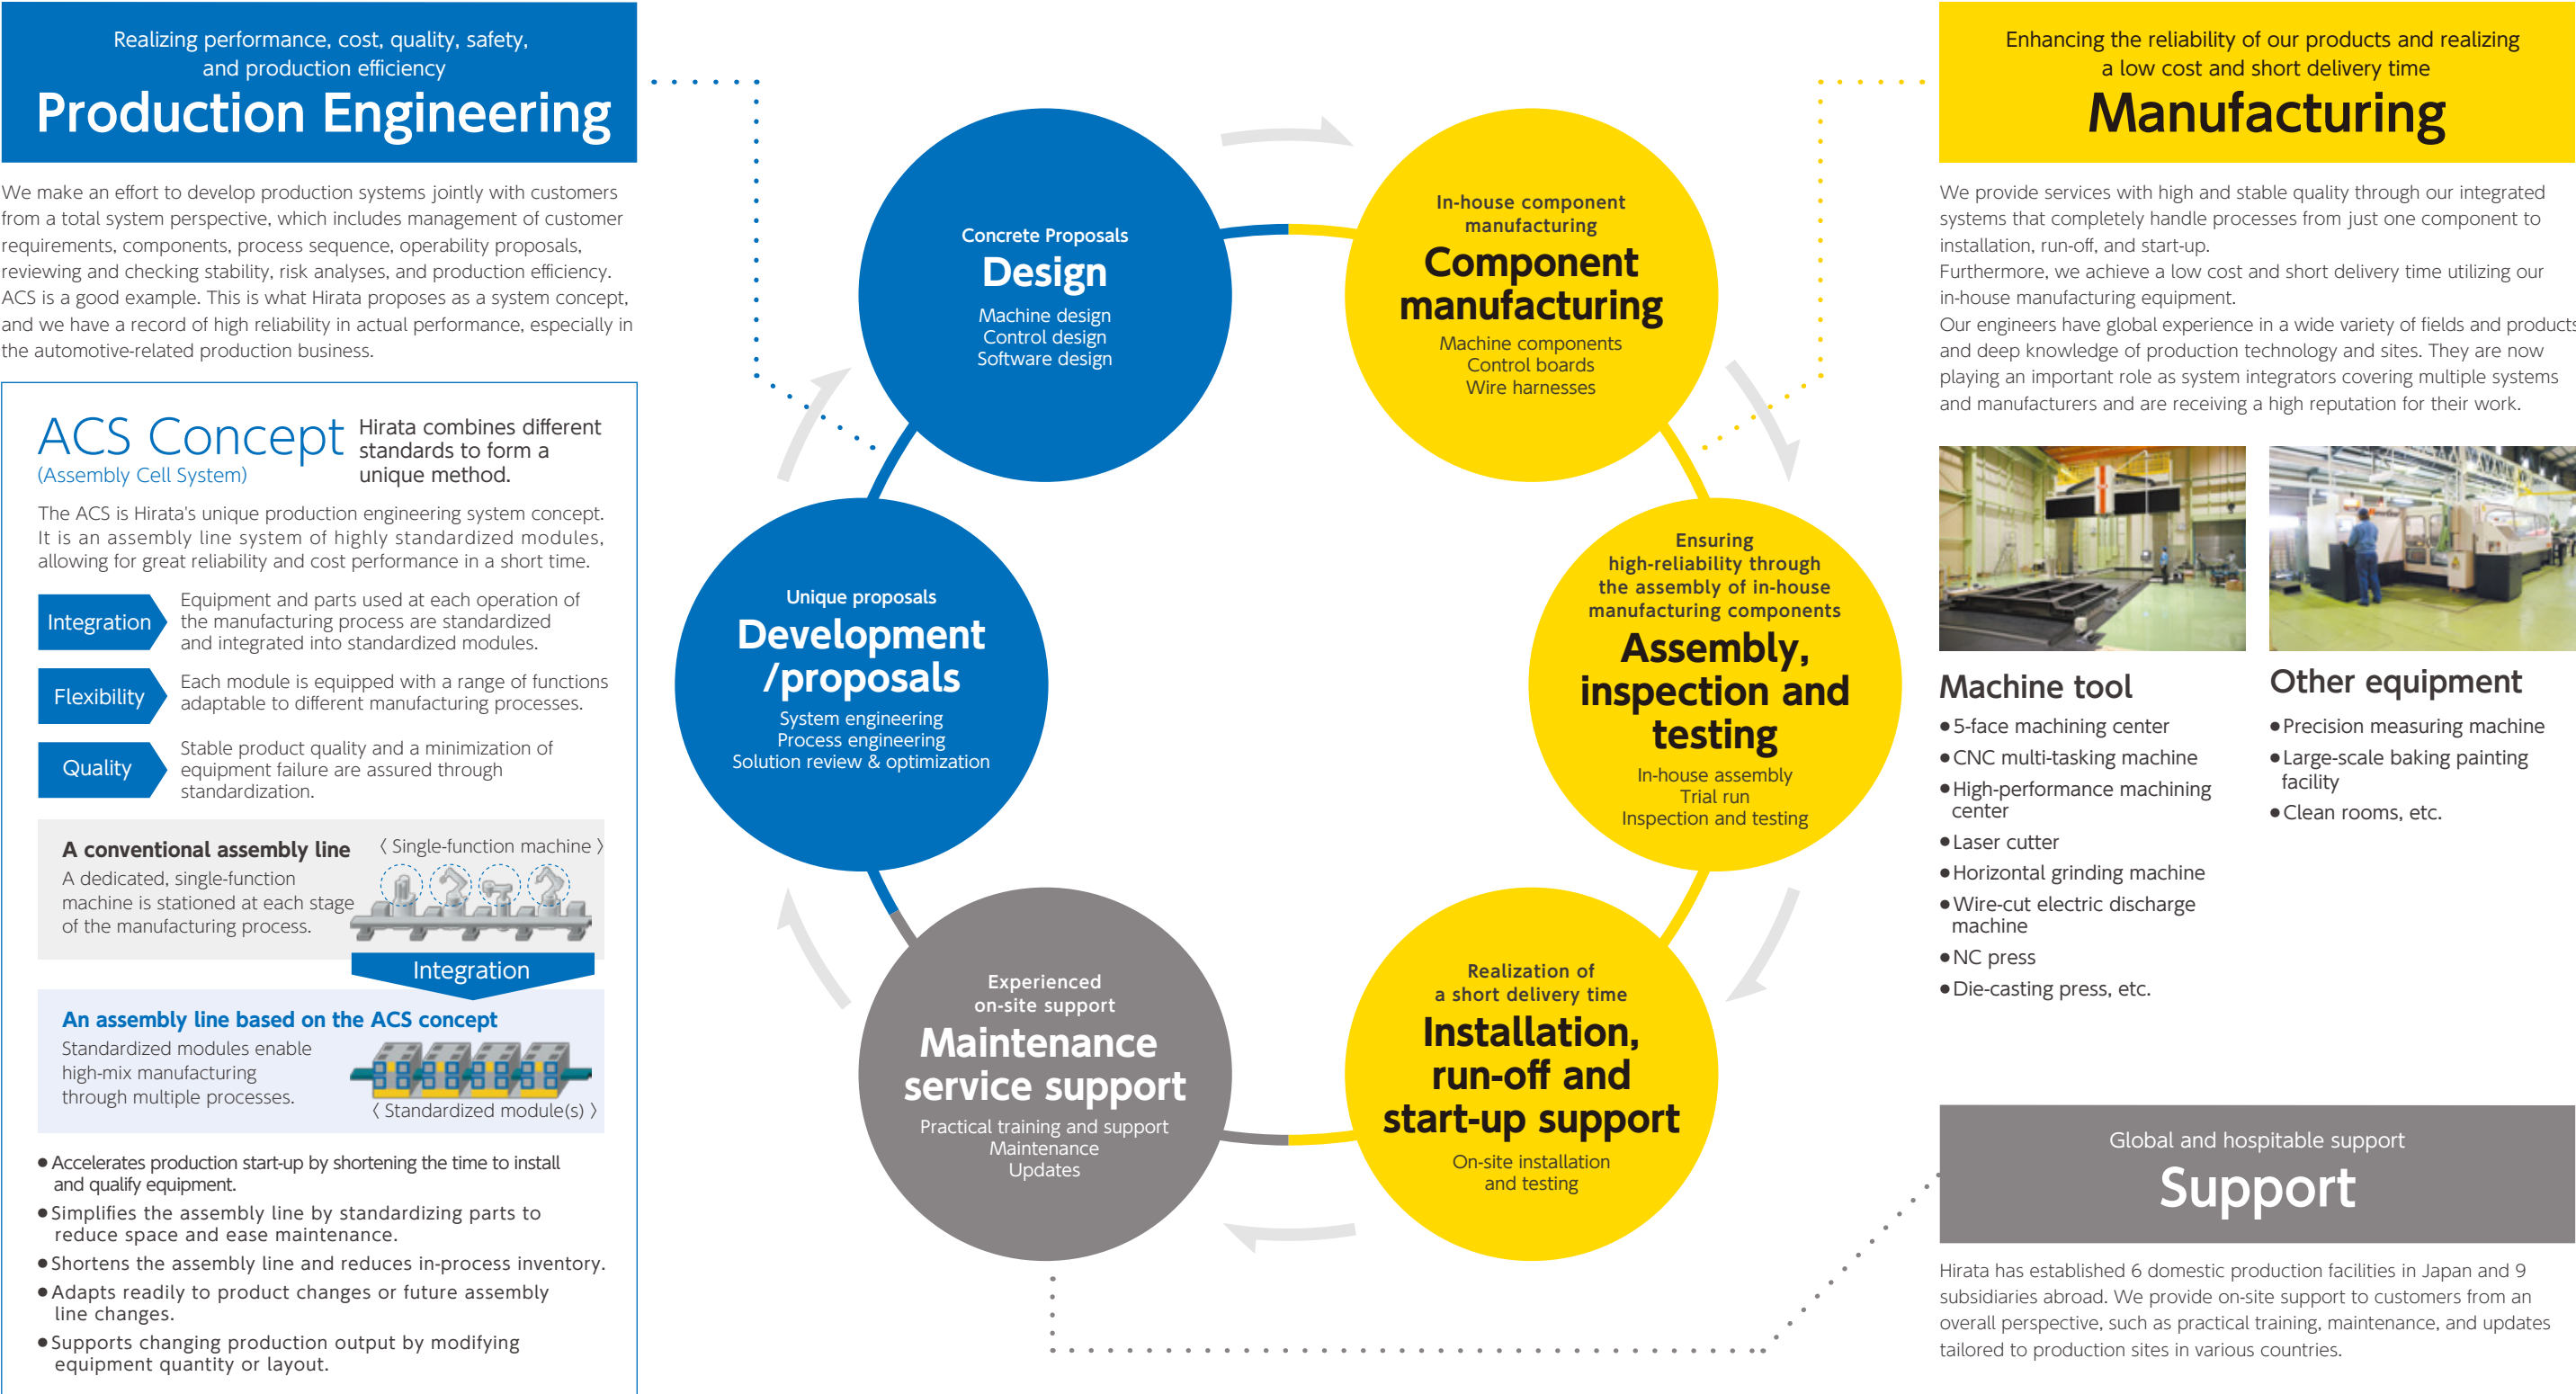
Realizing performance, cost, quality, safety, and production efficiency
Production Engineering

We make an effort to develop production systems jointly with customers from a total system perspective, which includes management of customer requirements, components, process sequence, operability proposals, reviewing and checking stability, risk analyses, and production efficiency. ACS is a good example. This is what Hirata proposes as a system concept, and we have a record of high reliability in actual performance, especially in the automotive-related production business.

ACS Concept
(Assembly Cell System)
Hirata combines different standards to form a unique method.

The ACS is Hirata's unique production engineering system concept. It is an assembly line system of highly standardized modules, allowing for great reliability and cost performance in a short time.

Integration
Equipment and parts used at each operation of the manufacturing process are standardized and integrated into standardized modules.

Flexibility
Each module is equipped with a range of functions adaptable to different manufacturing processes.

Quality
Stable product quality and a minimization of equipment failure are assured through standardization.

A conventional assembly line
〈 Single-function machine 〉
A dedicated, single-function machine is stationed at each stage of the manufacturing process.

Integration

An assembly line based on the ACS concept
Standardized modules enable high-mix manufacturing through multiple processes.
〈 Standardized module(s) 〉

● Accelerates production start-up by shortening the time to install and qualify equipment.
● Simplifies the assembly line by standardizing parts to reduce space and ease maintenance.
● Shortens the assembly line and reduces in-process inventory.
● Adapts readily to product changes or future assembly line changes.
● Supports changing production output by modifying equipment quantity or layout.

Concrete Proposals
Design
Machine design
Control design
Software design

In-house component manufacturing
Component manufacturing
Machine components
Control boards
Wire harnesses

Unique proposals
Development /proposals
System engineering
Process engineering
Solution review & optimization

Ensuring high-reliability through the assembly of in-house manufacturing components
Assembly, inspection and testing
In-house assembly
Trial run
Inspection and testing

Experienced on-site support
Maintenance service support
Practical training and support
Maintenance
Updates

Realization of a short delivery time
Installation, run-off and start-up support
On-site installation and testing

Enhancing the reliability of our products and realizing a low cost and short delivery time
Manufacturing

We provide services with high and stable quality through our integrated systems that completely handle processes from just one component to installation, run-off, and start-up.
Furthermore, we achieve a low cost and short delivery time utilizing our in-house manufacturing equipment.
Our engineers have global experience in a wide variety of fields and products and deep knowledge of production technology and sites. They are now playing an important role as system integrators covering multiple systems and manufacturers and are receiving a high reputation for their work.

Machine tool
● 5-face machining center
● CNC multi-tasking machine
● High-performance machining center
● Laser cutter
● Horizontal grinding machine
● Wire-cut electric discharge machine
● NC press
● Die-casting press, etc.

Other equipment
● Precision measuring machine
● Large-scale baking painting facility
● Clean rooms, etc.

Global and hospitable support
Support

Hirata has established 6 domestic production facilities in Japan and 9 subsidiaries abroad. We provide on-site support to customers from an overall perspective, such as practical training, maintenance, and updates tailored to production sites in various countries.